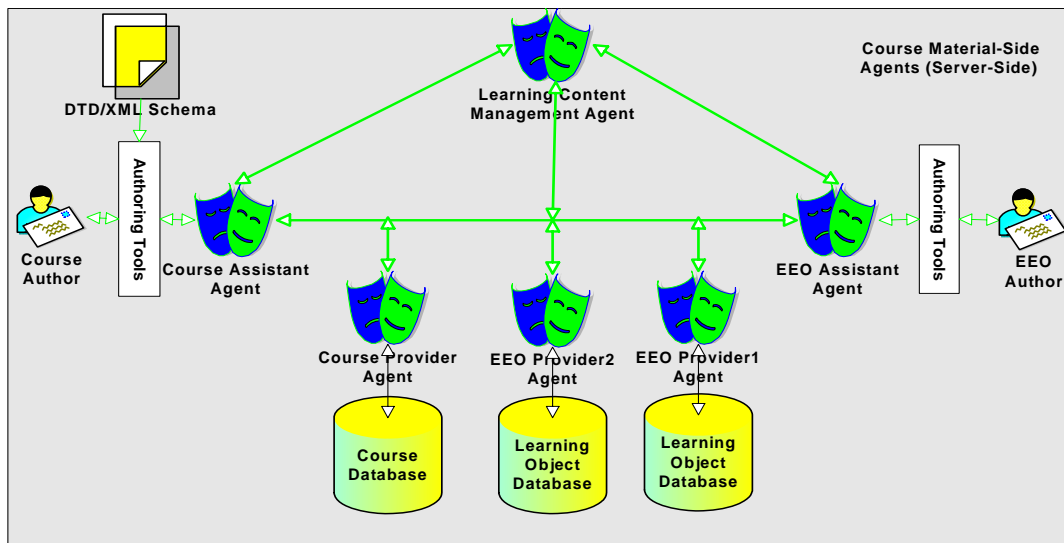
Course Material-Side Agents (Server-Side)

DTD/XML Schema

Learning Content Management Agent

Authoring Tools

Course Author

Course Assistant Agent

EEO Assistant Agent

Authoring Tools

EEO Author

Course Provider Agent

EEO Provider2 Agent

EEO Provider1 Agent

Course Database

Learning Object Database

Learning Object Database